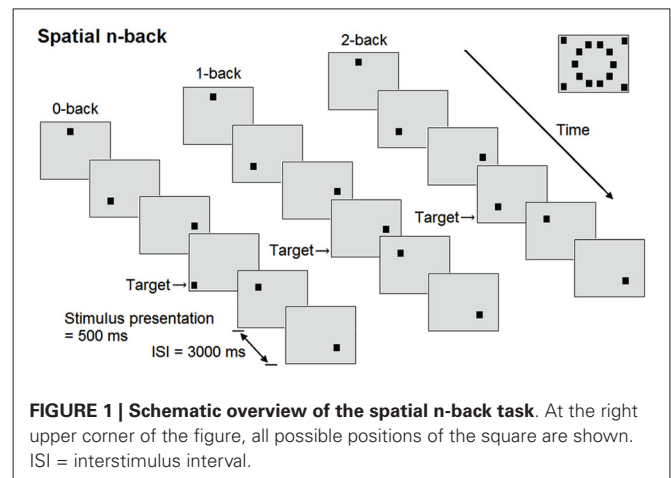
Spatial n-back

2-back

1-back

0-back

Time

Target→

Target→

Target→

Stimulus presentation = 500 ms

ISI = 3000 ms

**FIGURE 1 | Schematic overview of the spatial n-back task**. At the right upper corner of the figure, all possible positions of the square are shown. ISI = interstimulus interval.